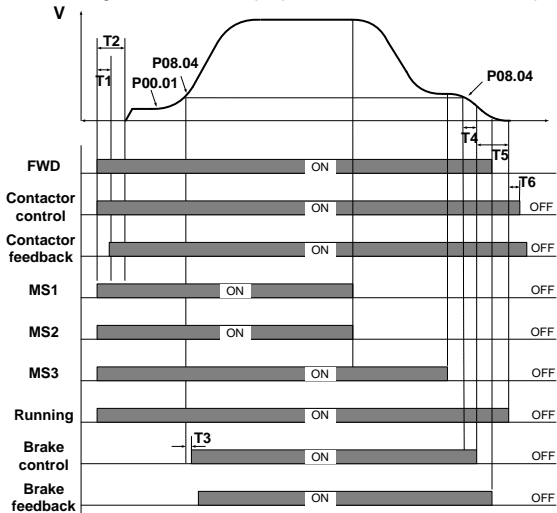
V

T2

T1

P00.01

P08.04

P08.04

T4

T5

T6

FWD ON

Contactor control ON OFF

Contactor feedback ON OFF

MS1 ON OFF

MS2 ON OFF

MS3 ON OFF

Running ON OFF

T3

Brake control ON OFF

Brake feedback ON OFF